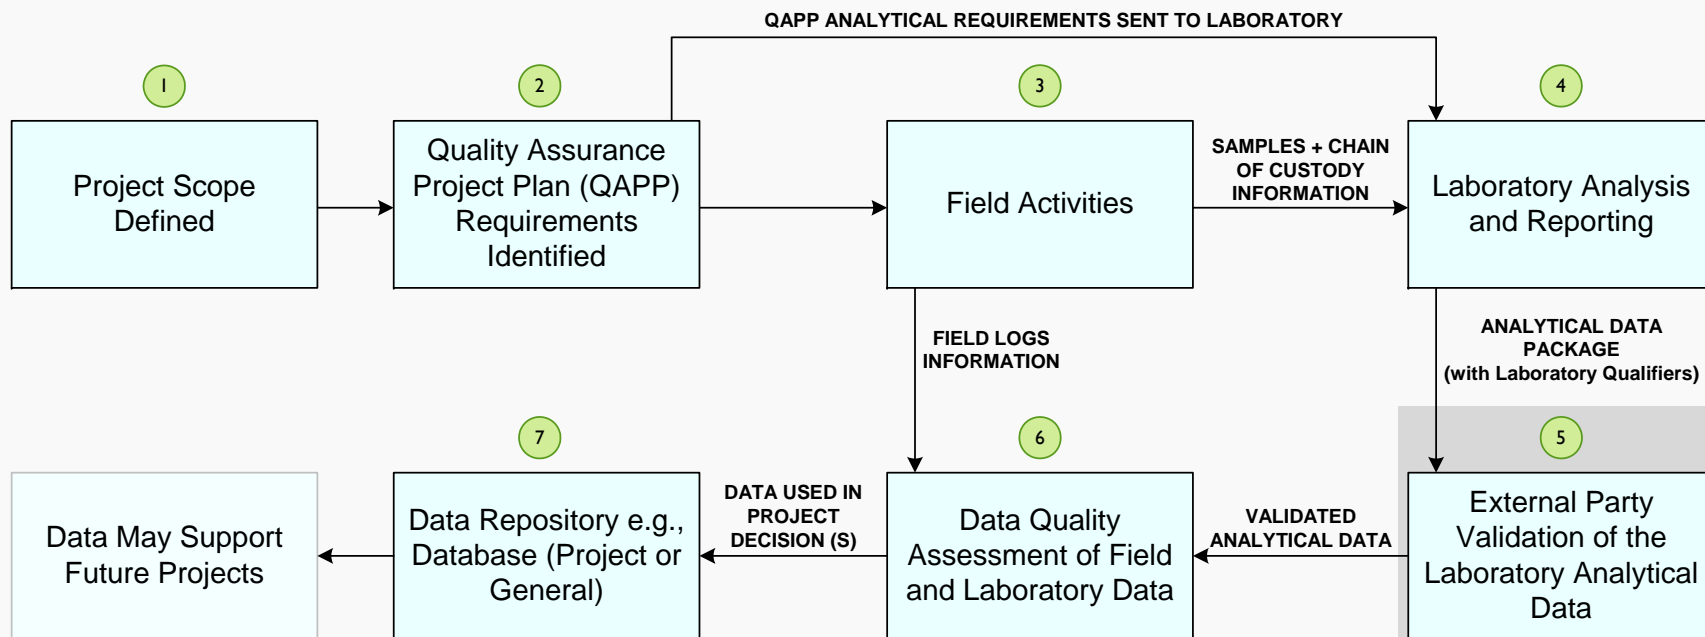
QAPP ANALYTICAL REQUIREMENTS SENT TO LABORATORY

1

Project Scope Defined

2

Quality Assurance Project Plan (QAPP) Requirements Identified

3

Field Activities

SAMPLES + CHAIN OF CUSTODY INFORMATION

4

Laboratory Analysis and Reporting

FIELD LOGS INFORMATION

ANALYTICAL DATA PACKAGE (with Laboratory Qualifiers)

7

6

5

Data May Support Future Projects

Data Repository e.g., Database (Project or General)

DATA USED IN PROJECT DECISION (S)

Data Quality Assessment of Field and Laboratory Data

VALIDATED ANALYTICAL DATA

External Party Validation of the Laboratory Analytical Data